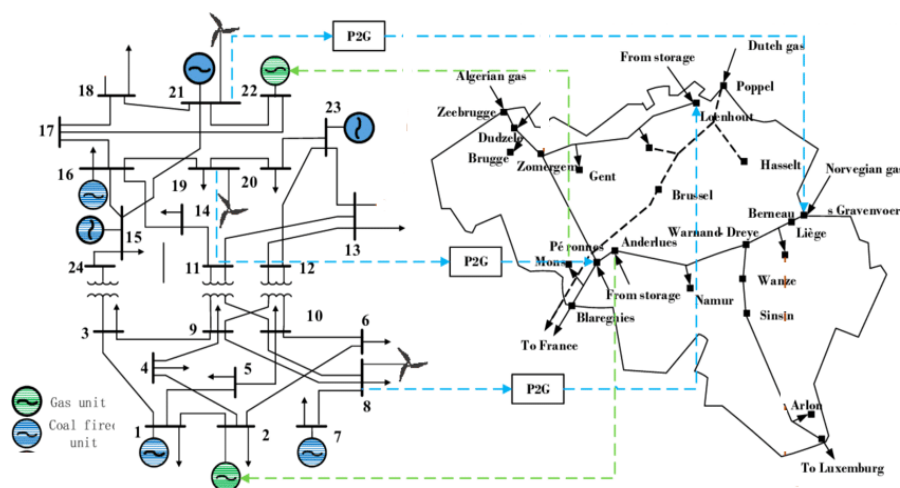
P2G
Dutch gas
From storage
Algerian gas
Poppel
Zeebrugge
Loenhout
Dudzele
Brugge
Zomergem
Gent
Hasselt
Norvegian gas
Brussel
Berneau
s Gravenvoer
Warnand-Dreye
Liège
Péronnes
Anderlues
Mons
P2G
Wanze
From storage
Namur
Blaregnies
Sinsin
To France
P2G
Arlon
To Luxemburg
18
21
22
23
17
16
19
20
14
15
13
24
11
12
3
9
10
6
4
5
8
1
2
7
Gas unit
Coal fired unit